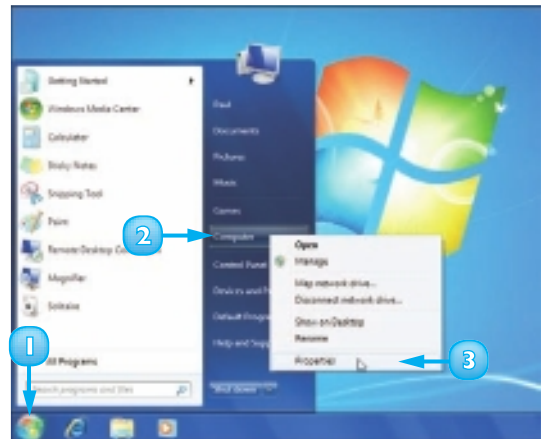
Getting Started

Windows Media Center

Calculator

Sticky Notes

Snipping Tool

Paint

Remote Desktop Co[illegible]

Magnifier

Solitaire

All Programs

Search programs and files

Paul

Documents

Pictures

Music

Games

Computer

Control Panel

Devices and P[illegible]

Default Progra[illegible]

Help and Supp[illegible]

Shut down

Open

Manage

Map network drive...

Disconnect network drive...

Show on Desktop

Rename

Properties

2

3

1